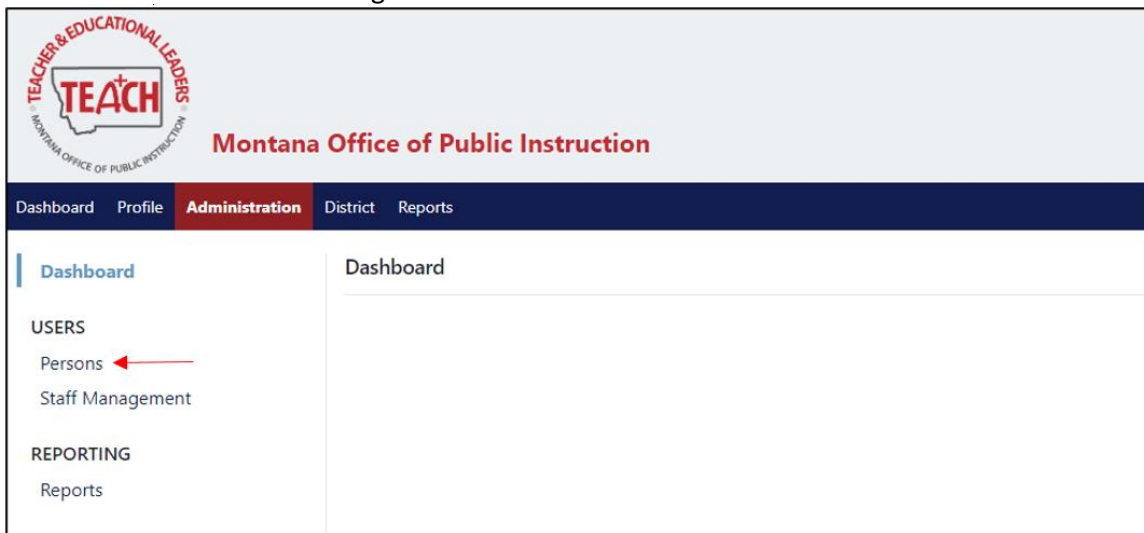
TEACHER & EDUCATIONAL LEADERS
TEACH
MONTANA OFFICE OF PUBLIC INSTRUCTION

Montana Office of Public Instruction

Dashboard Profile Administration District Reports

Dashboard

USERS
Persons
Staff Management

REPORTING
Reports

Dashboard